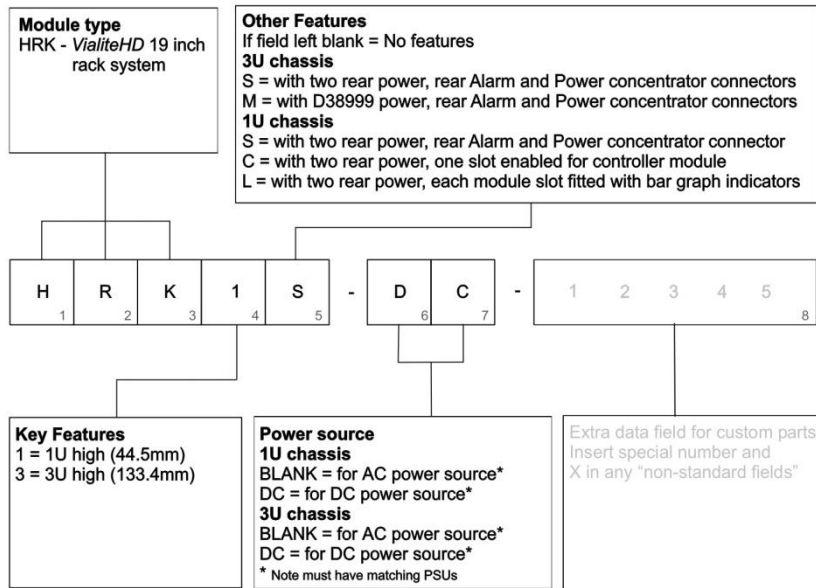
**Module type**
HRK - *ViaIiteHD* 19 inch rack system

**Other Features**
If field left blank = No features
**3U chassis**
S = with two rear power, rear Alarm and Power concentrator connectors
M = with D38999 power, rear Alarm and Power concentrator connectors
**1U chassis**
S = with two rear power, rear Alarm and Power concentrator connector
C = with two rear power, one slot enabled for controller module
L = with two rear power, each module slot fitted with bar graph indicators

| H | R | K | 1 | S | - | D | C | - | 1 2 3 4 5 |
|---|---|---|---|---|---|---|---|---|---|
| 1 | 2 | 3 | 4 | 5 | | 6 | 7 | | 8 |

**Key Features**
1 = 1U high (44.5mm)
3 = 3U high (133.4mm)

**Power source**
**1U chassis**
BLANK = for AC power source*
DC = for DC power source*
**3U chassis**
BLANK = for AC power source*
DC = for DC power source*
* Note must have matching PSUs

Extra data field for custom parts
Insert special number and
X in any "non-standard fields"